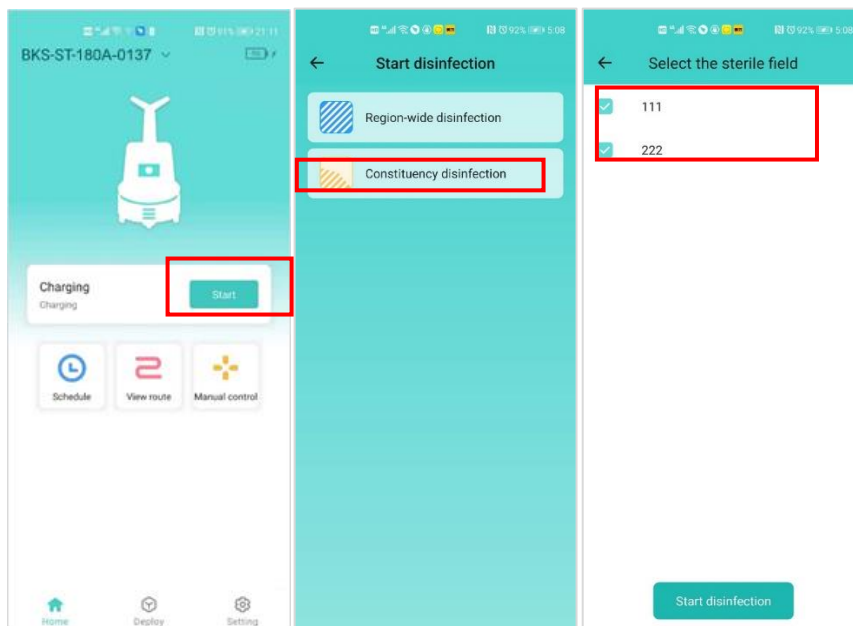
91% 21:11
BKS-ST-180A-0137

Charging
Charging
Start

Schedule
View route
Manual control

Home
Deploy
Setting

92% 5:08
Start disinfection

Region-wide disinfection
Constituency disinfection

92% 5:08
Select the sterile field

111
222

Start disinfection